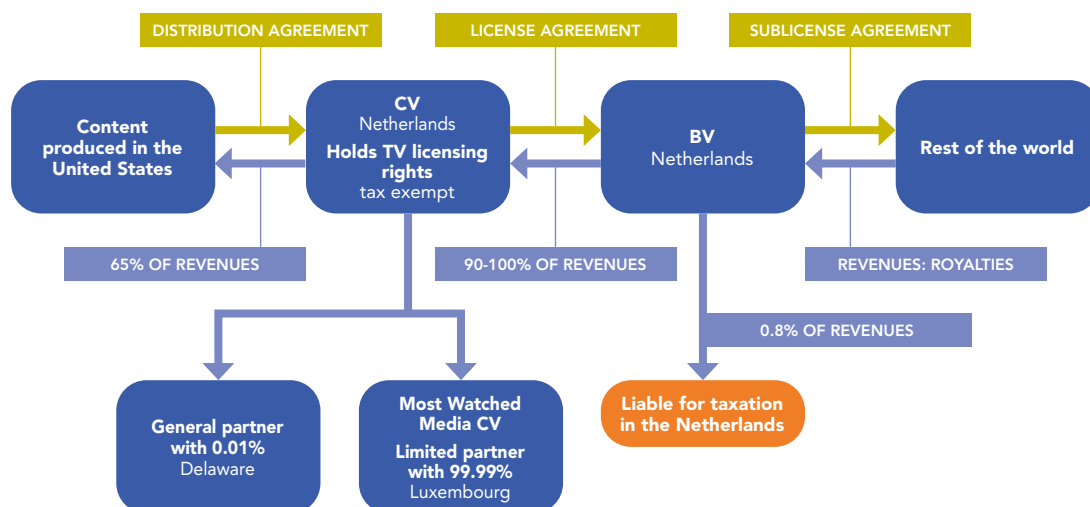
DISTRIBUTION AGREEMENT

LICENSE AGREEMENT

SUBLICENSE AGREEMENT

Content produced in the United States

CV
Netherlands
Holds TV licensing rights
tax exempt

BV
Netherlands

Rest of the world

65% OF REVENUES

90-100% OF REVENUES

REVENUES: ROYALTIES

0.8% OF REVENUES

General partner with 0.01%
Delaware

Most Watched Media CV
Limited partner with 99.99%
Luxembourg

Liable for taxation in the Netherlands